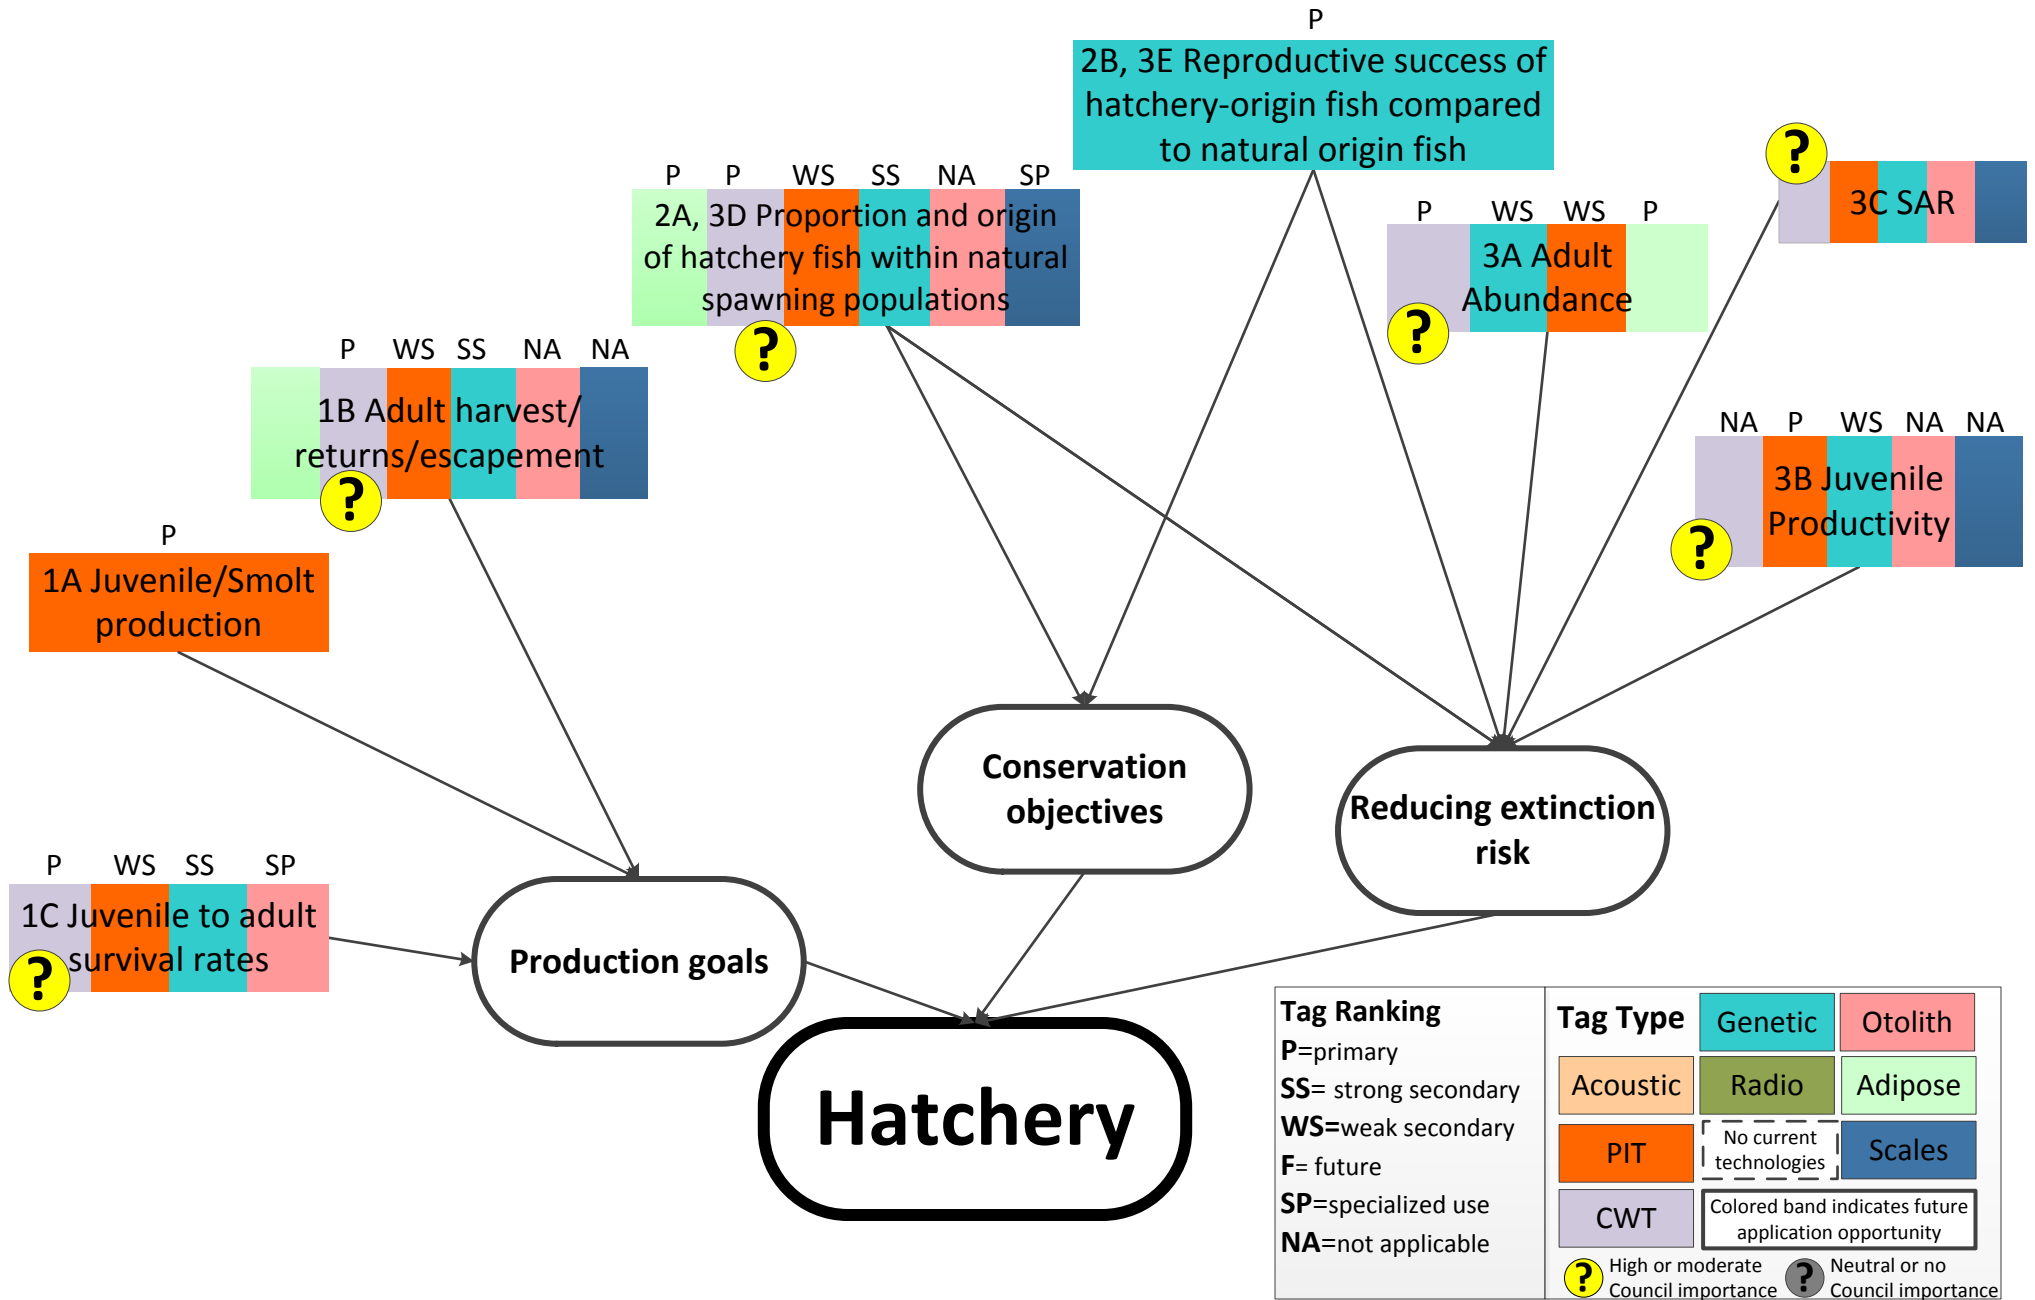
P

2B, 3E Reproductive success of hatchery-origin fish compared to natural origin fish

?

3C SAR

P P WS SS NA SP

2A, 3D Proportion and origin of hatchery fish within natural spawning populations

?

P WS WS P

3A Adult Abundance

?

P WS SS NA NA

1B Adult harvest/ returns/escapement

?

NA P WS NA NA

3B Juvenile Productivity

?

P

1A Juvenile/Smolt production

Conservation objectives

Reducing extinction risk

P WS SS SP

1C Juvenile to adult survival rates

?

Production goals

Hatchery

Tag Ranking
P=primary
SS= strong secondary
WS=weak secondary
F= future
SP=specialized use
NA=not applicable

Tag Type

Genetic

Otolith

Acoustic

Radio

Adipose

PIT

No current technologies

Scales

CWT

Colored band indicates future application opportunity

? High or moderate Council importance

? Neutral or no Council importance